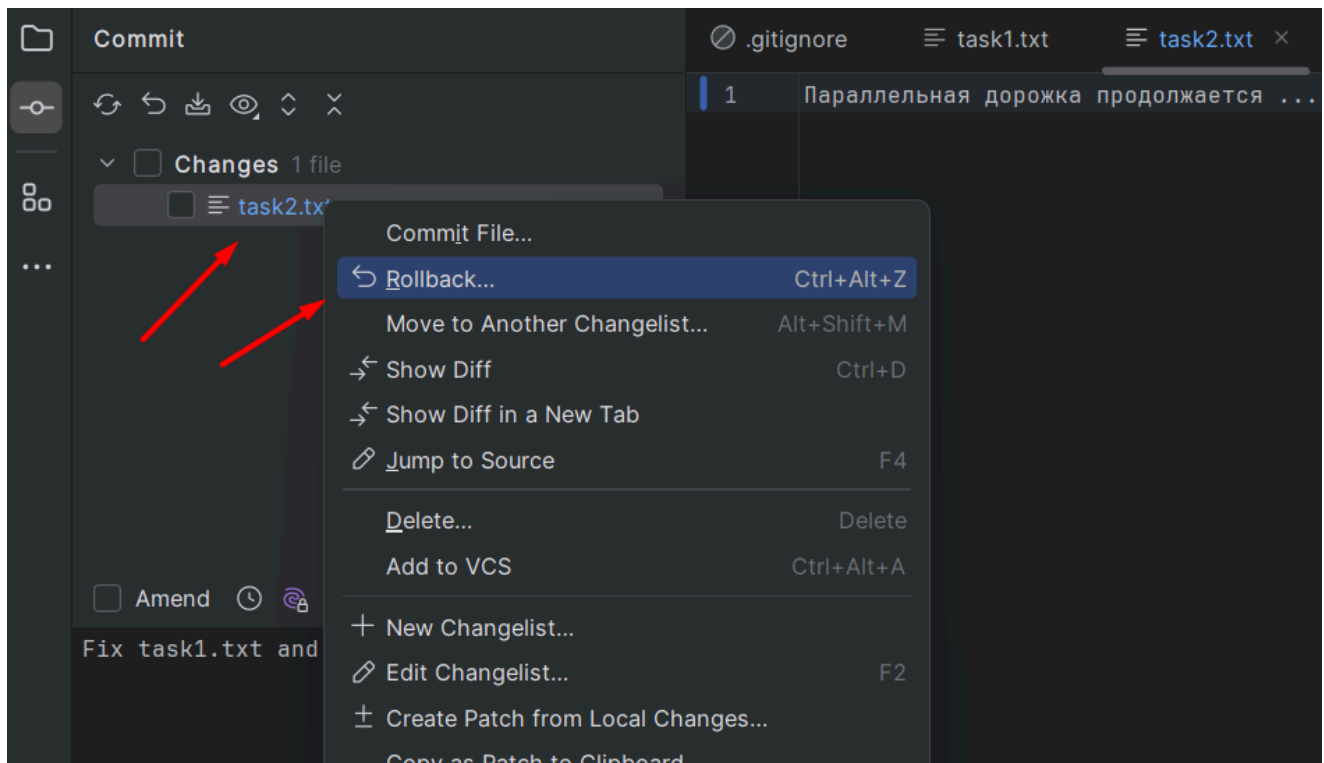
Commit

.gitignore
task1.txt
task2.txt

1 Параллельная дорожка продолжается ...

Changes 1 file
task2.txt

Commit File...
Rollback... Ctrl+Alt+Z
Move to Another Changelist... Alt+Shift+M
Show Diff Ctrl+D
Show Diff in a New Tab
Jump to Source F4
Delete... Delete
Add to VCS Ctrl+Alt+A
New Changelist...
Edit Changelist... F2
Create Patch from Local Changes...
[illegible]

Amend

Fix task1.txt and